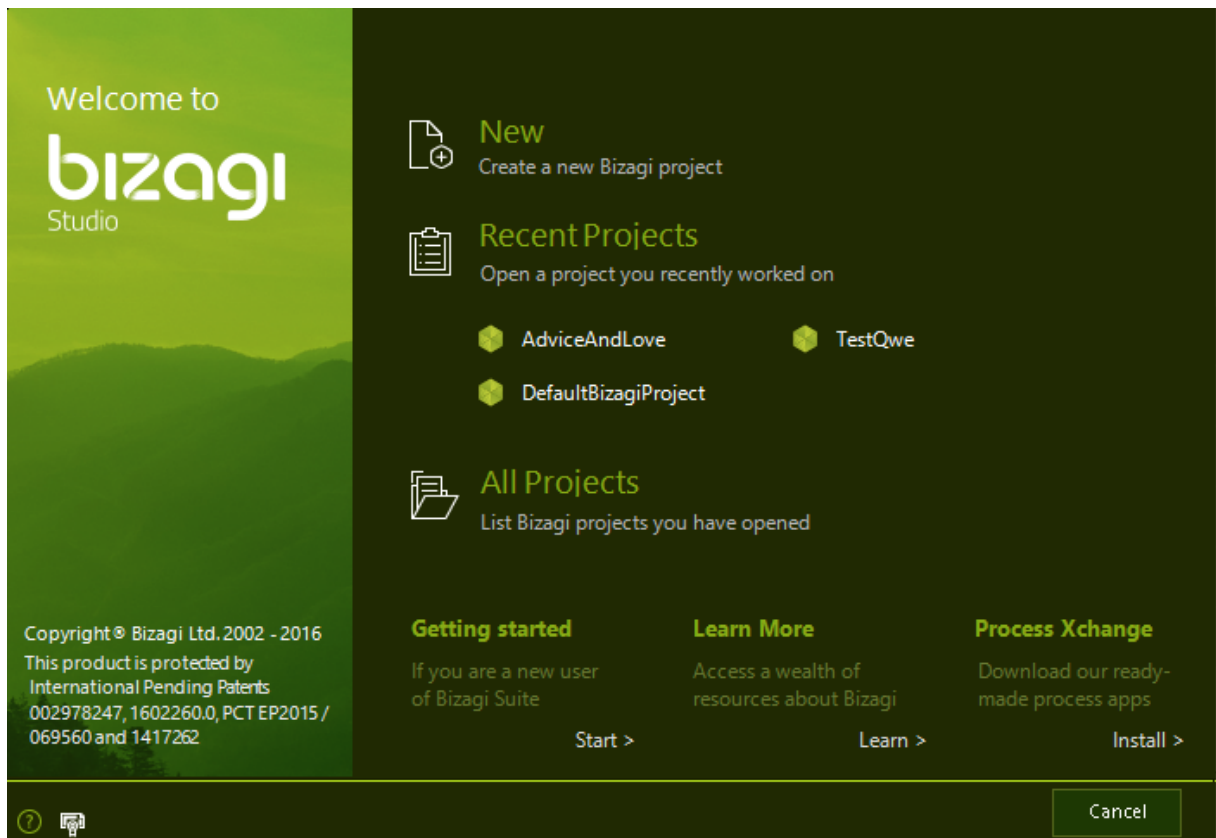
Welcome to
bizagi
Studio

New
Create a new Bizagi project

Recent Projects
Open a project you recently worked on

AdviceAndLove
TestQwe
DefaultBizagiProject

All Projects
List Bizagi projects you have opened

Copyright © Bizagi Ltd. 2002 - 2016
This product is protected by International Pending Patents 002978247, 1602260.0, PCT EP2015 / 069560 and 1417262

Getting started
If you are a new user of Bizagi Suite
Start >

Learn More
Access a wealth of resources about Bizagi
Learn >

Process Xchange
Download our ready-made process apps
Install >

Cancel